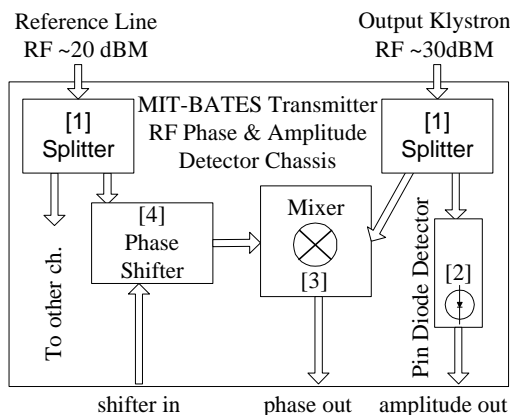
Reference Line
RF ~20 dBM

Output Klystron
RF ~30dBM

MIT-BATES Transmitter
RF Phase & Amplitude
Detector Chassis

[1]
Splitter

[1]
Splitter

To other ch.

[4]
Phase
Shifter

Mixer

[3]

[2]

Pin Diode Detector

shifter in

phase out

amplitude out